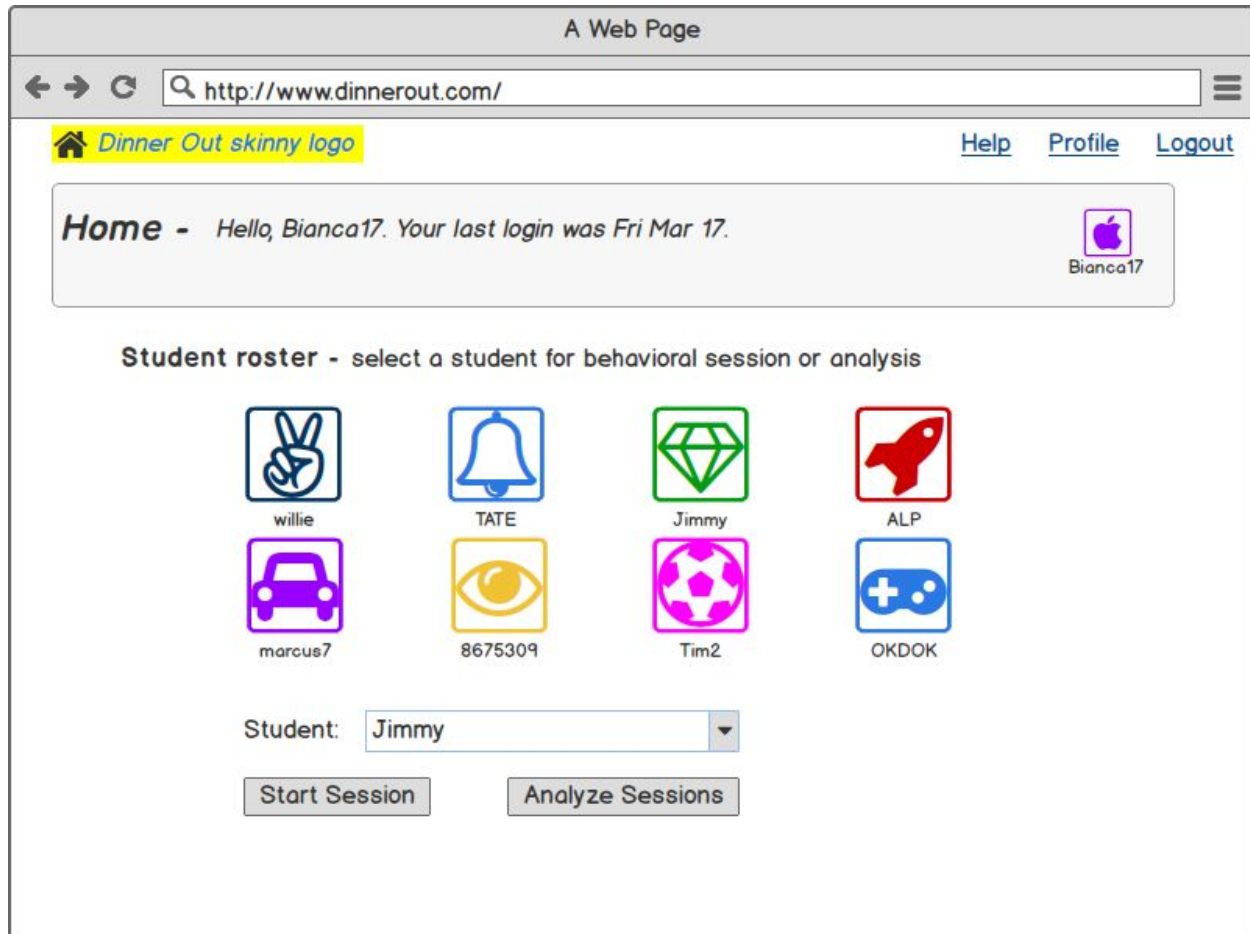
A Web Page

http://www.dinnerout.com/

Dinner Out skinny logo

Help Profile Logout

Home - Hello, Bianca17. Your last login was Fri Mar 17.

Bianca17

Student roster - select a student for behavioral session or analysis

willie TATE Jimmy ALP

marcus7 8675309 Tim2 OKDOK

Student: Jimmy

Start Session Analyze Sessions